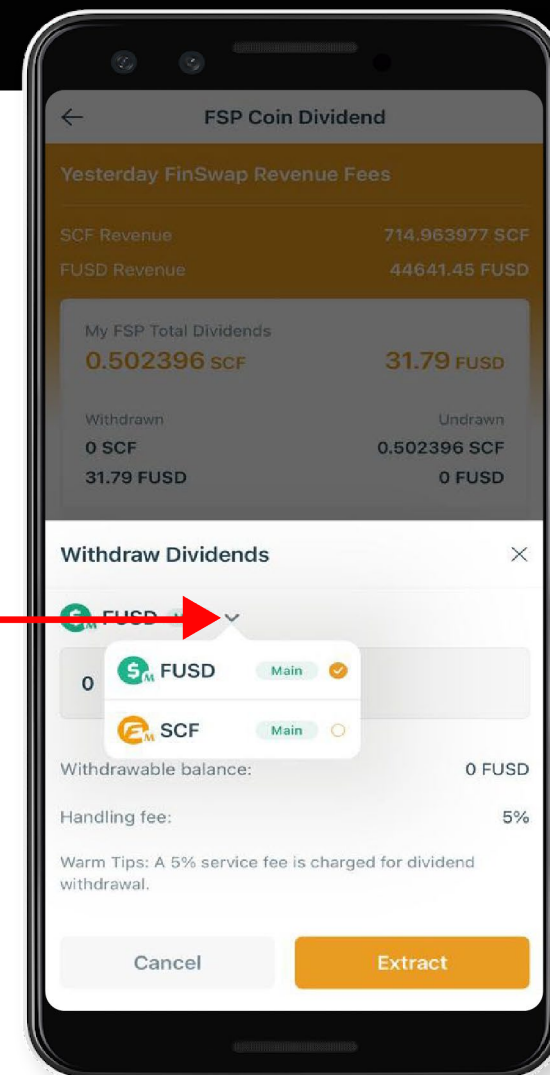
FSP Coin Dividend

Yesterday FinSwap Revenue Fees

SCF Revenue 714.963977 SCF
FUSD Revenue 44641.45 FUSD

My FSP Total Dividends
0.502396 SCF 31.79 FUSD

Withdrawn Undrawn
0 SCF 0.502396 SCF
31.79 FUSD 0 FUSD

Withdraw Dividends

FUSD

0

FUSD Main
SCF Main

Withdrawable balance: 0 FUSD

Handling fee: 5%

Warm Tips: A 5% service fee is charged for dividend withdrawal.

Cancel Extract